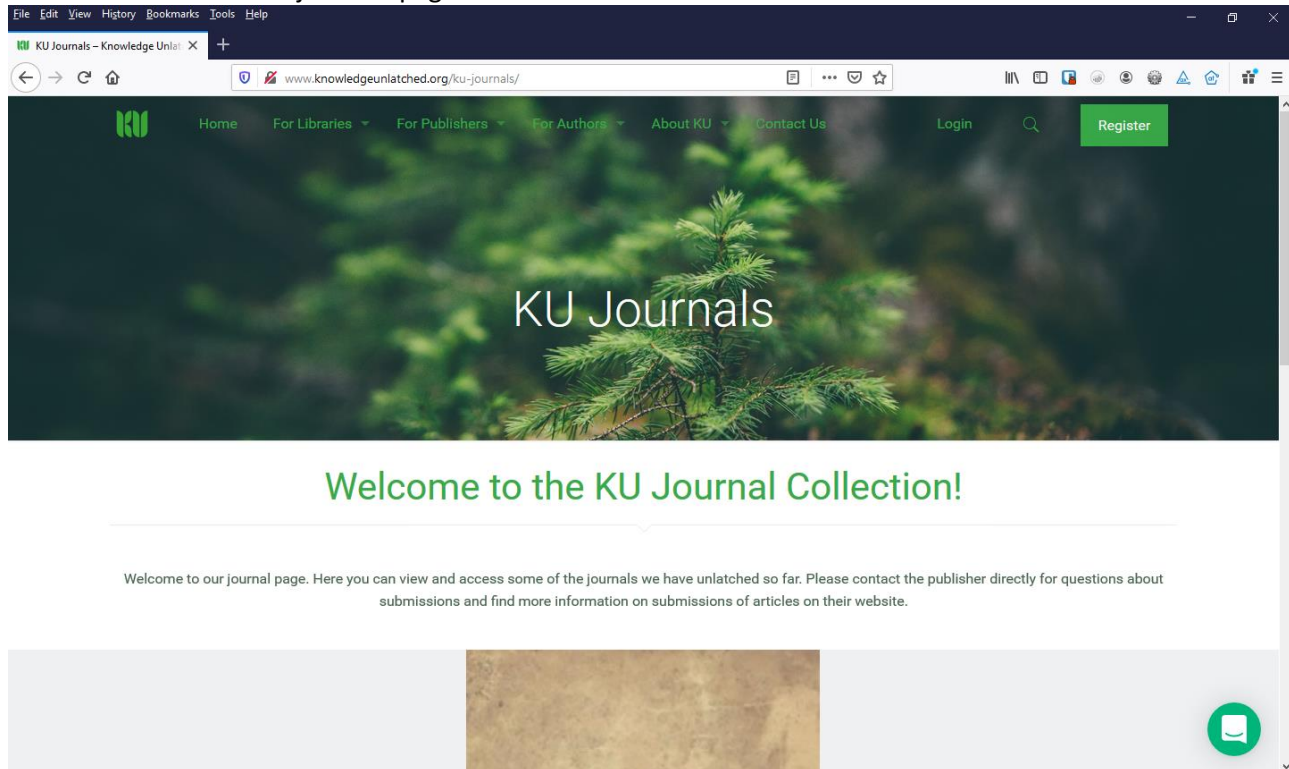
File Edit View History Bookmarks Tools Help

KU Journals – Knowledge Unlat

www.knowledgeunlatched.org/ku-journals/

Home For Libraries For Publishers For Authors About KU Contact Us Login Register

KU Journals

Welcome to the KU Journal Collection!

Welcome to our journal page. Here you can view and access some of the journals we have unlatched so far. Please contact the publisher directly for questions about submissions and find more information on submissions of articles on their website.